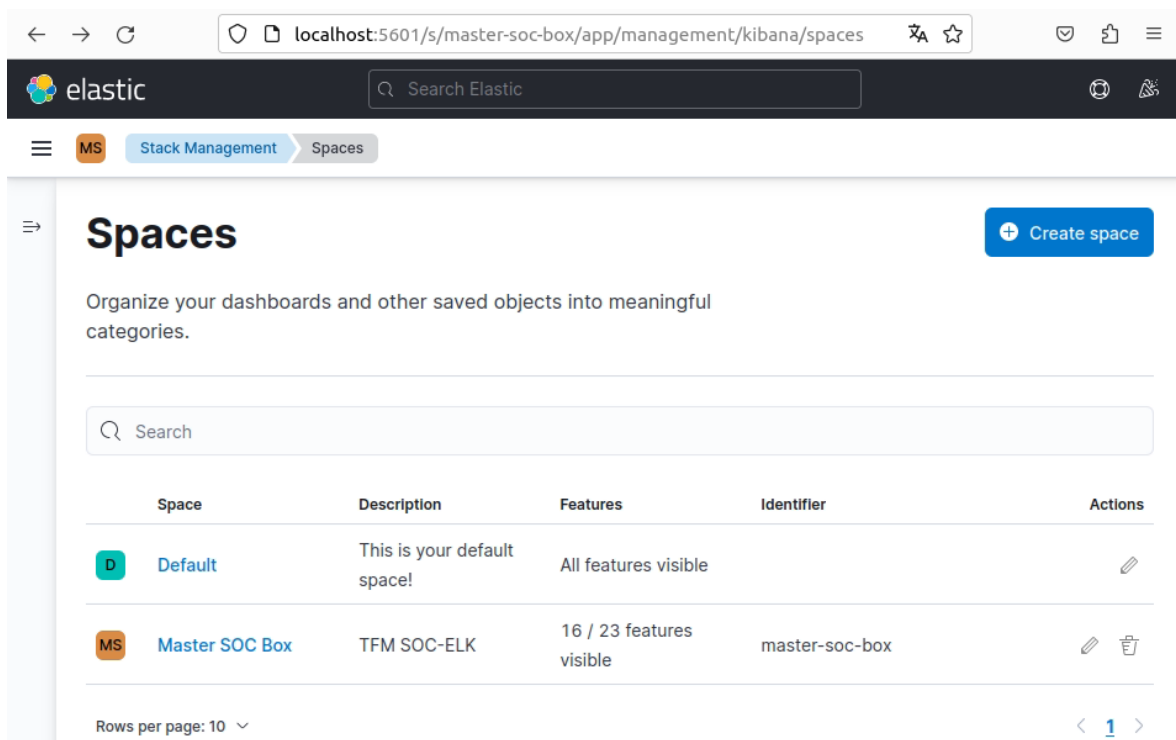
localhost:5601/s/master-soc-box/app/management/kibana/spaces

elastic

Search Elastic

MS Stack Management Spaces

Spaces

Create space

Organize your dashboards and other saved objects into meaningful categories.

Search

| | Space | Description | Features | Identifier | Actions |
|---|---|---|---|---|---|
| D | Default | This is your default space! | All features visible | | |
| MS | Master SOC Box | TFM SOC-ELK | 16 / 23 features visible | master-soc-box | |

Rows per page: 10

1